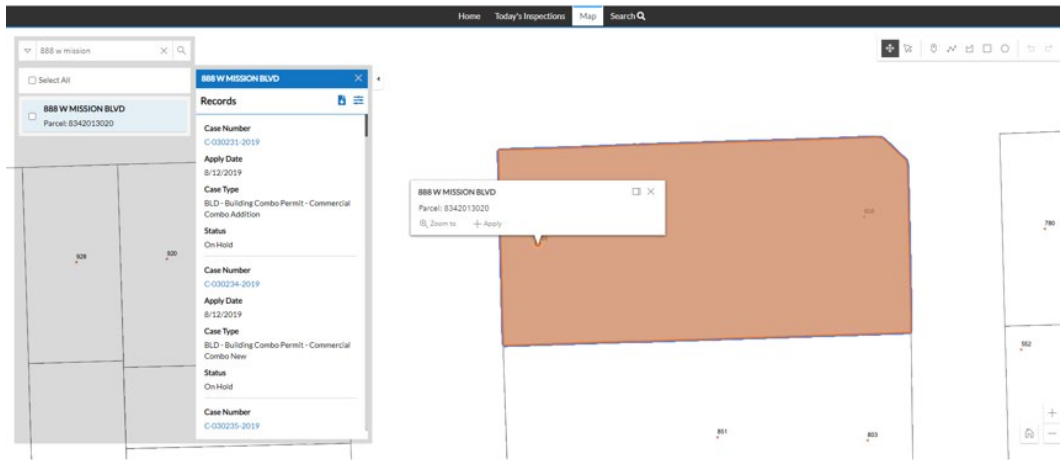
Home Today's Inspections Map Search

888 w mission

Select All

888 W MISSION BLVD
Parcel: 8342013020

888 W MISSION BLVD

Records

Case Number
C-030231-2019
Apply Date
8/12/2019
Case Type
BLD - Building Combo Permit - Commercial Combo Addition
Status
On Hold

Case Number
C-030234-2019
Apply Date
8/12/2019
Case Type
BLD - Building Combo Permit - Commercial Combo New
Status
On Hold

Case Number
C-030235-2019

888 W MISSION BLVD
Parcel: 8342013020
Zoom to + Apply

928
920
888
780
552
851
803